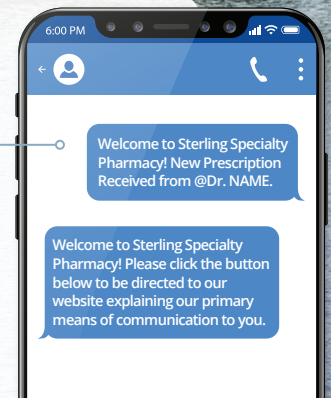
6:00 PM

Welcome to Sterling Specialty Pharmacy! New Prescription Received from @Dr. NAME.

Welcome to Sterling Specialty Pharmacy! Please click the button below to be directed to our website explaining our primary means of communication to you.